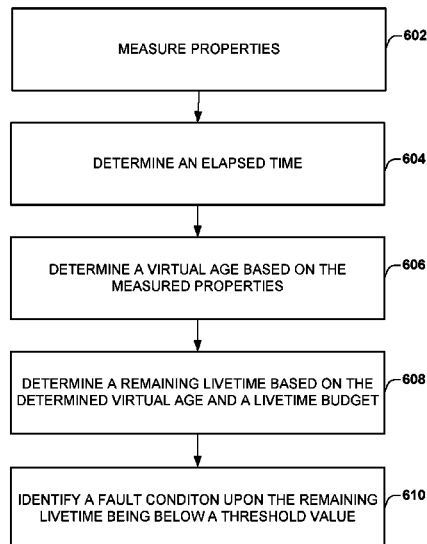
MEASURE PROPERTIES
602

DETERMINE AN ELAPSED TIME
604

DETERMINE A VIRTUAL AGE BASED ON THE MEASURED PROPERTIES
606

DETERMINE A REMAINING LIVETIME BASED ON THE DETERMINED VIRTUAL AGE AND A LIVETIME BUDGET
608

IDENTIFY A FAULT CONDITON UPON THE REMAINING LIVETIME BEING BELOW A THRESHOLD VALUE
610